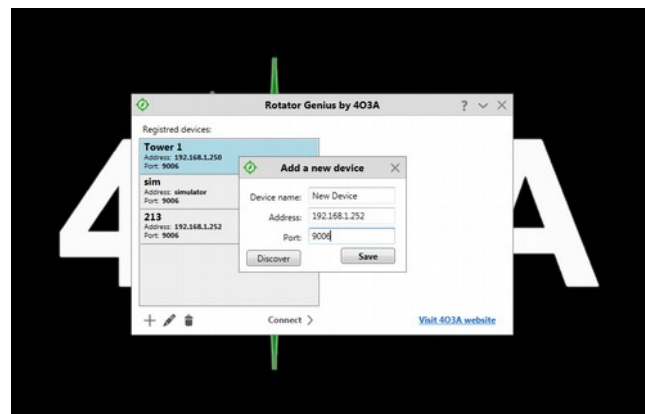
4O3A

Rotator Genius by 4O3A

? ∨ ✕

Registred devices:

Tower 1
Address: 192.168.1.250
Port: 9006

sim
Address: simulator
Port: 9006

213
Address: 192.168.1.252
Port: 9006

Add a new device ✕

Device name: New Device
Address: 192.168.1.252
Port: 9006

Discover
Save

+ ✎ 🗑

Connect >

Visit 4O3A website